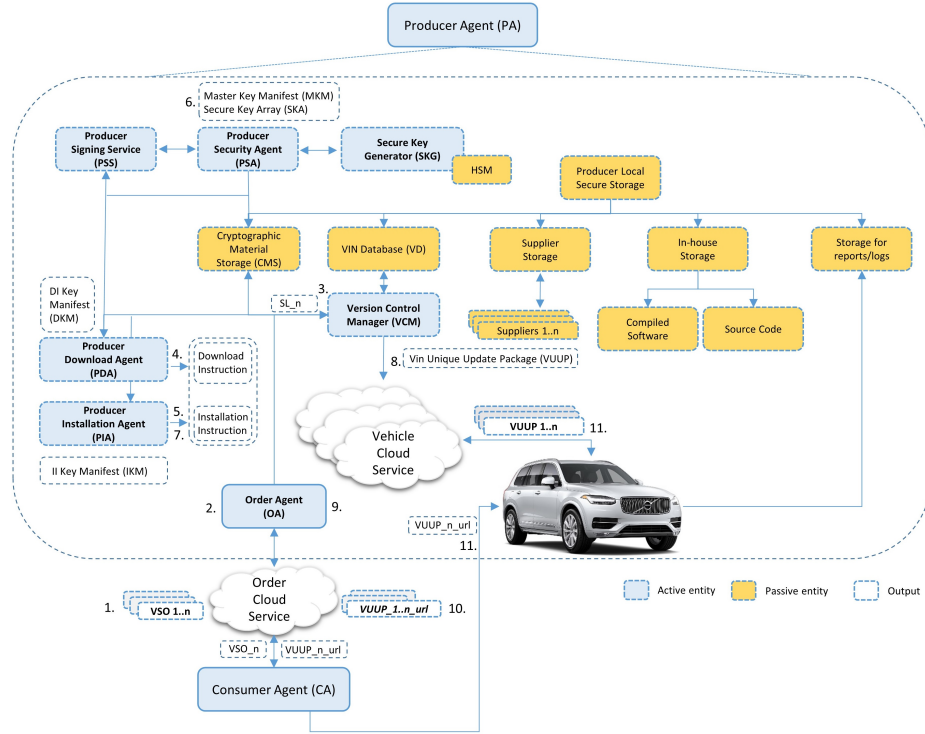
Producer Agent (PA)

6. Master Key Manifest (MKM)
Secure Key Array (SKA)

Producer Signing Service (PSS)

Producer Security Agent (PSA)

Secure Key Generator (SKG)

HSM

Producer Local Secure Storage

Cryptographic Material Storage (CMS)

VIN Database (VD)

Supplier Storage

In-house Storage

Storage for reports/logs

DI Key Manifest (DKM)

SL_n

3. Version Control Manager (VCM)

Suppliers 1..n

Compiled Software

Source Code

Producer Download Agent (PDA)

4. Download Instruction

8. Vin Unique Update Package (VUUP)

Producer Installation Agent (PIA)

5. 7. Installation Instruction

VUUP 1..n

11.

Vehicle Cloud Service

II Key Manifest (IKM)

2. Order Agent (OA)

9.

VUUP_n_url

11.

Order Cloud Service

1. VSO 1..n

VUUP_1..n_url 10.

Active entity

Passive entity

Output

VSO_n

VUUP_n_url

Consumer Agent (CA)